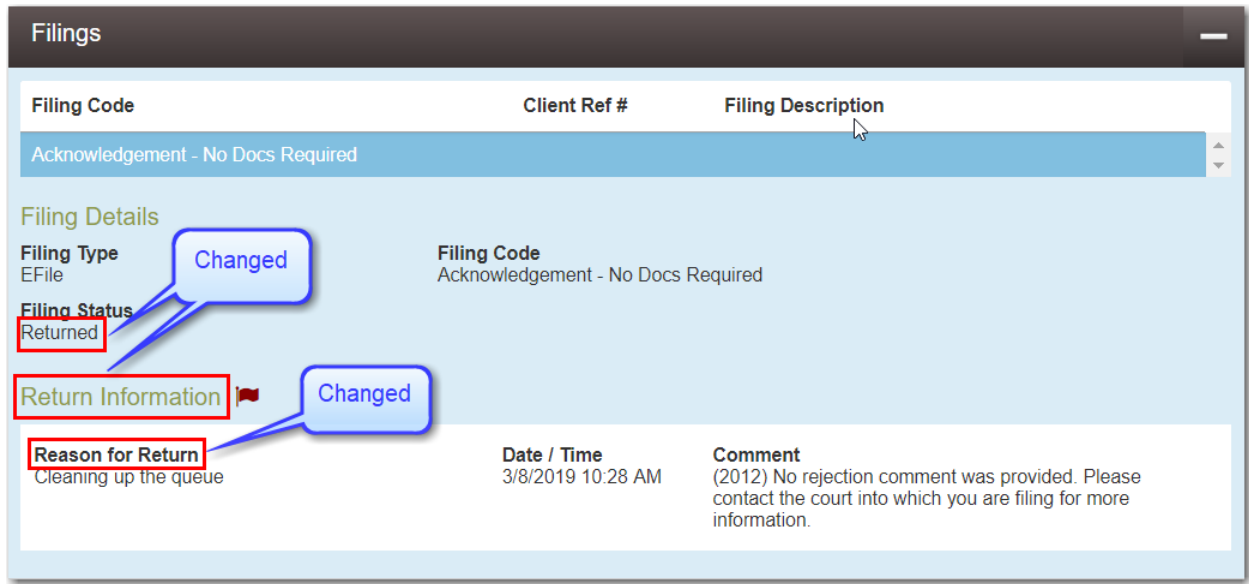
Filings

| Filing Code | Client Ref # | Filing Description |
|---|---|---|
| Acknowledgement - No Docs Required | | |

Filing Details

Filing Type
EFile

Changed

Filing Code
Acknowledgement - No Docs Required

Filing Status
Returned

Return Information

Changed

| Reason for Return | Date / Time | Comment |
|---|---|---|
| Cleaning up the queue | 3/8/2019 10:28 AM | (2012) No rejection comment was provided. Please contact the court into which you are filing for more information. |